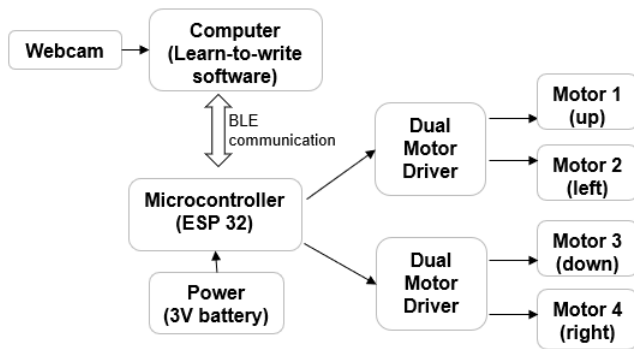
Webcam

Computer (Learn-to-write software)

BLE communication

Microcontroller (ESP 32)

Power (3V battery)

Dual Motor Driver

Dual Motor Driver

Motor 1 (up)

Motor 2 (left)

Motor 3 (down)

Motor 4 (right)